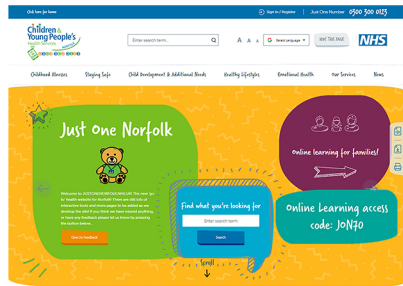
Click here for home

Sign in / Register | Just One Number 0300 300 0123

Children & Young People's Health Services Norfolk

Enter search term...

A A A

Select language

HIDE THIS PAGE

NHS

Childhood Illnesses | Staying Safe | Child Development & Additional Needs | Healthy Lifestyles | Emotional Health | Our Services | News

Just One Norfolk

Welcome to JUSTONENORFOLK.NHS.UK The new 'go to' health website for Norfolk! There are still lots of interactive tools and more pages to be added as we develop the site! If you think we have missed anything or have any feedback please let us know by pressing the button below.

Give us feedback

Find what you're looking for

Enter search term

Search

Online learning for families!

Online Learning access code: JON70

Scroll